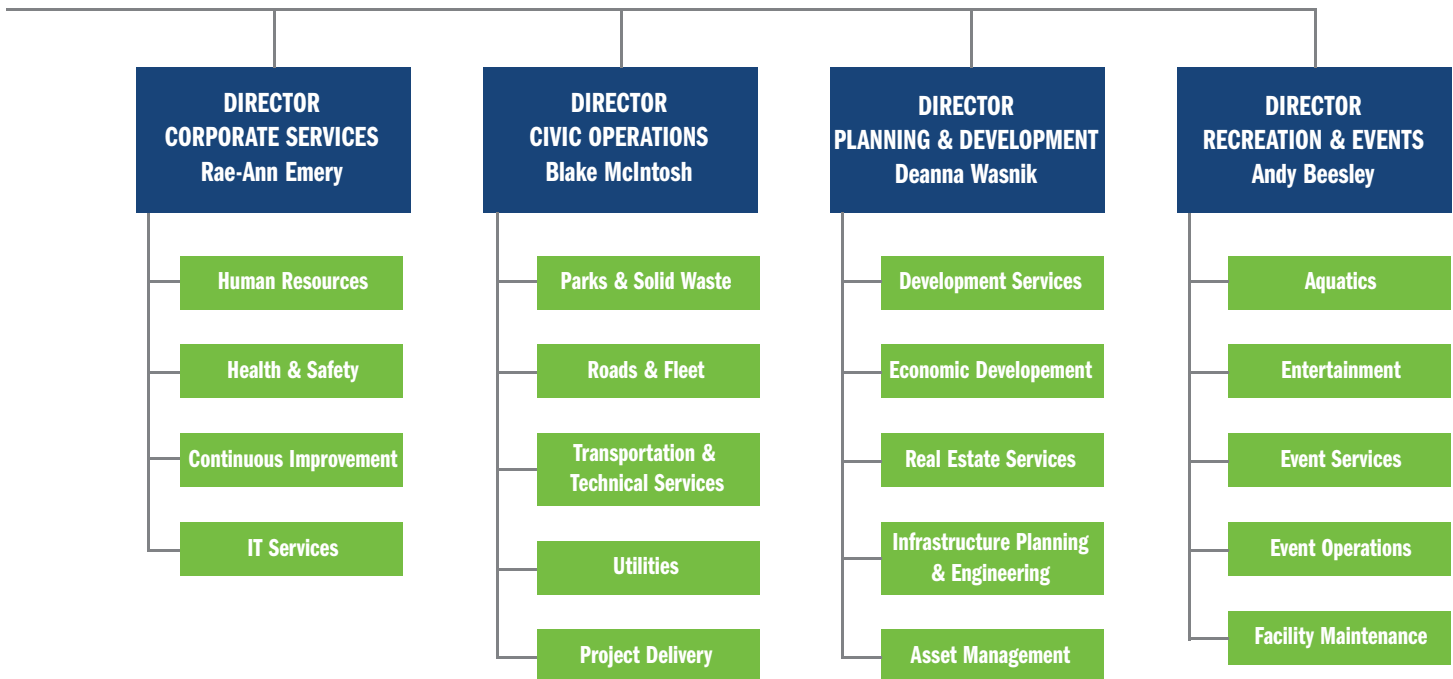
DIRECTOR
CORPORATE SERVICES
Rae-Ann Emery

Human Resources

Health & Safety

Continuous Improvement

IT Services

DIRECTOR
CIVIC OPERATIONS
Blake McIntosh

Parks & Solid Waste

Roads & Fleet

Transportation & Technical Services

Utilities

Project Delivery

DIRECTOR
PLANNING & DEVELOPMENT
Deanna Wasnik

Development Services

Economic Developement

Real Estate Services

Infrastructure Planning & Engineering

Asset Management

DIRECTOR
RECREATION & EVENTS
Andy Beesley

Aquatics

Entertainment

Event Services

Event Operations

Facility Maintenance